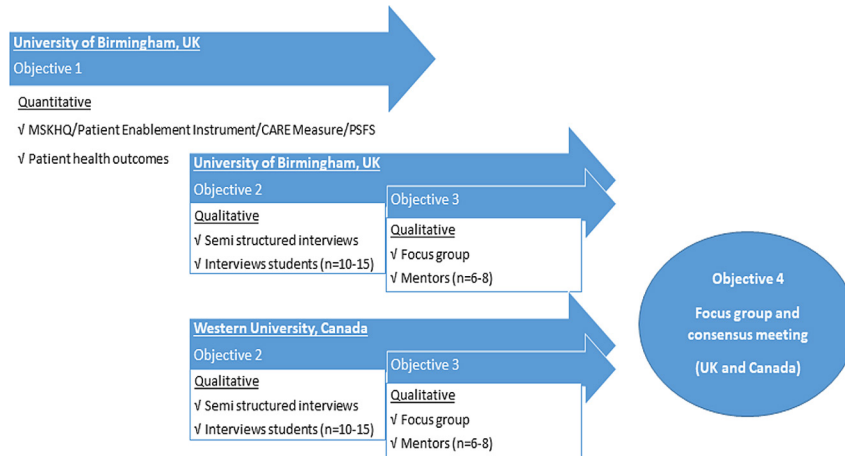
University of Birmingham, UK

Objective 1

Quantitative

√ MSKHQ/Patient Enablement Instrument/CARE Measure/PSFS

√ Patient health outcomes

University of Birmingham, UK

Objective 2

Qualitative

√ Semi structured interviews

√ Interviews students (n=10-15)

Objective 3

Qualitative

√ Focus group

√ Mentors (n=6-8)

Western University, Canada

Objective 2

Qualitative

√ Semi structured interviews

√ Interviews students (n=10-15)

Objective 3

Qualitative

√ Focus group

√ Mentors (n=6-8)

Objective 4

Focus group and consensus meeting

(UK and Canada)